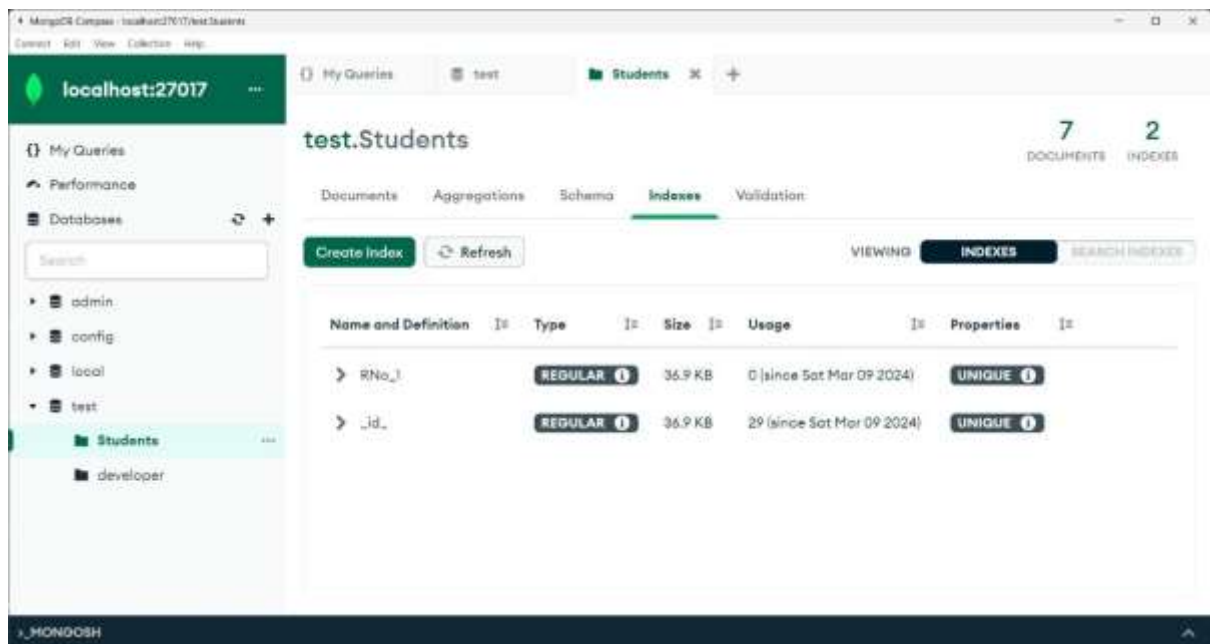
MongoDB Compass - localhost:27017/test.Students
Connect Edit View Collection Help

localhost:27017 ...

{} My Queries
Performance
Databases

Search

admin
config
local
test
Students ...
developer

{} My Queries    test    Students ×  +

test.Students

7 DOCUMENTS    2 INDEXES

Documents    Aggregations    Schema    Indexes    Validation

Create Index    Refresh    VIEWING    INDEXES    SEARCH INDEXES

| Name and Definition | Type | Size | Usage | Properties |
|---|---|---|---|---|
| > RNo_1 | REGULAR | 36.9 KB | 0 (since Sat Mar 09 2024) | UNIQUE |
| > _id_ | REGULAR | 36.9 KB | 29 (since Sat Mar 09 2024) | UNIQUE |

>_MONGOSH